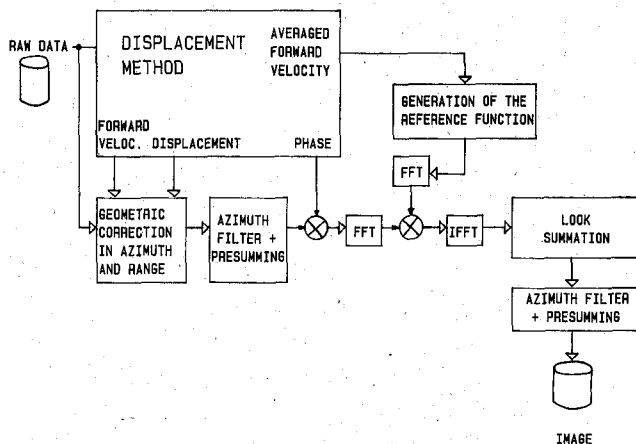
RAW DATA

DISPLACEMENT METHOD

AVERAGED FORWARD VELOCITY

FORWARD VELOC.

DISPLACEMENT

PHASE

GENERATION OF THE REFERENCE FUNCTION

FFT

GEOMETRIC CORRECTION IN AZIMUTH AND RANGE

AZIMUTH FILTER + PRESUMMING

FFT

IFFT

LOOK SUMMATION

AZIMUTH FILTER + PRESUMMING

IMAGE